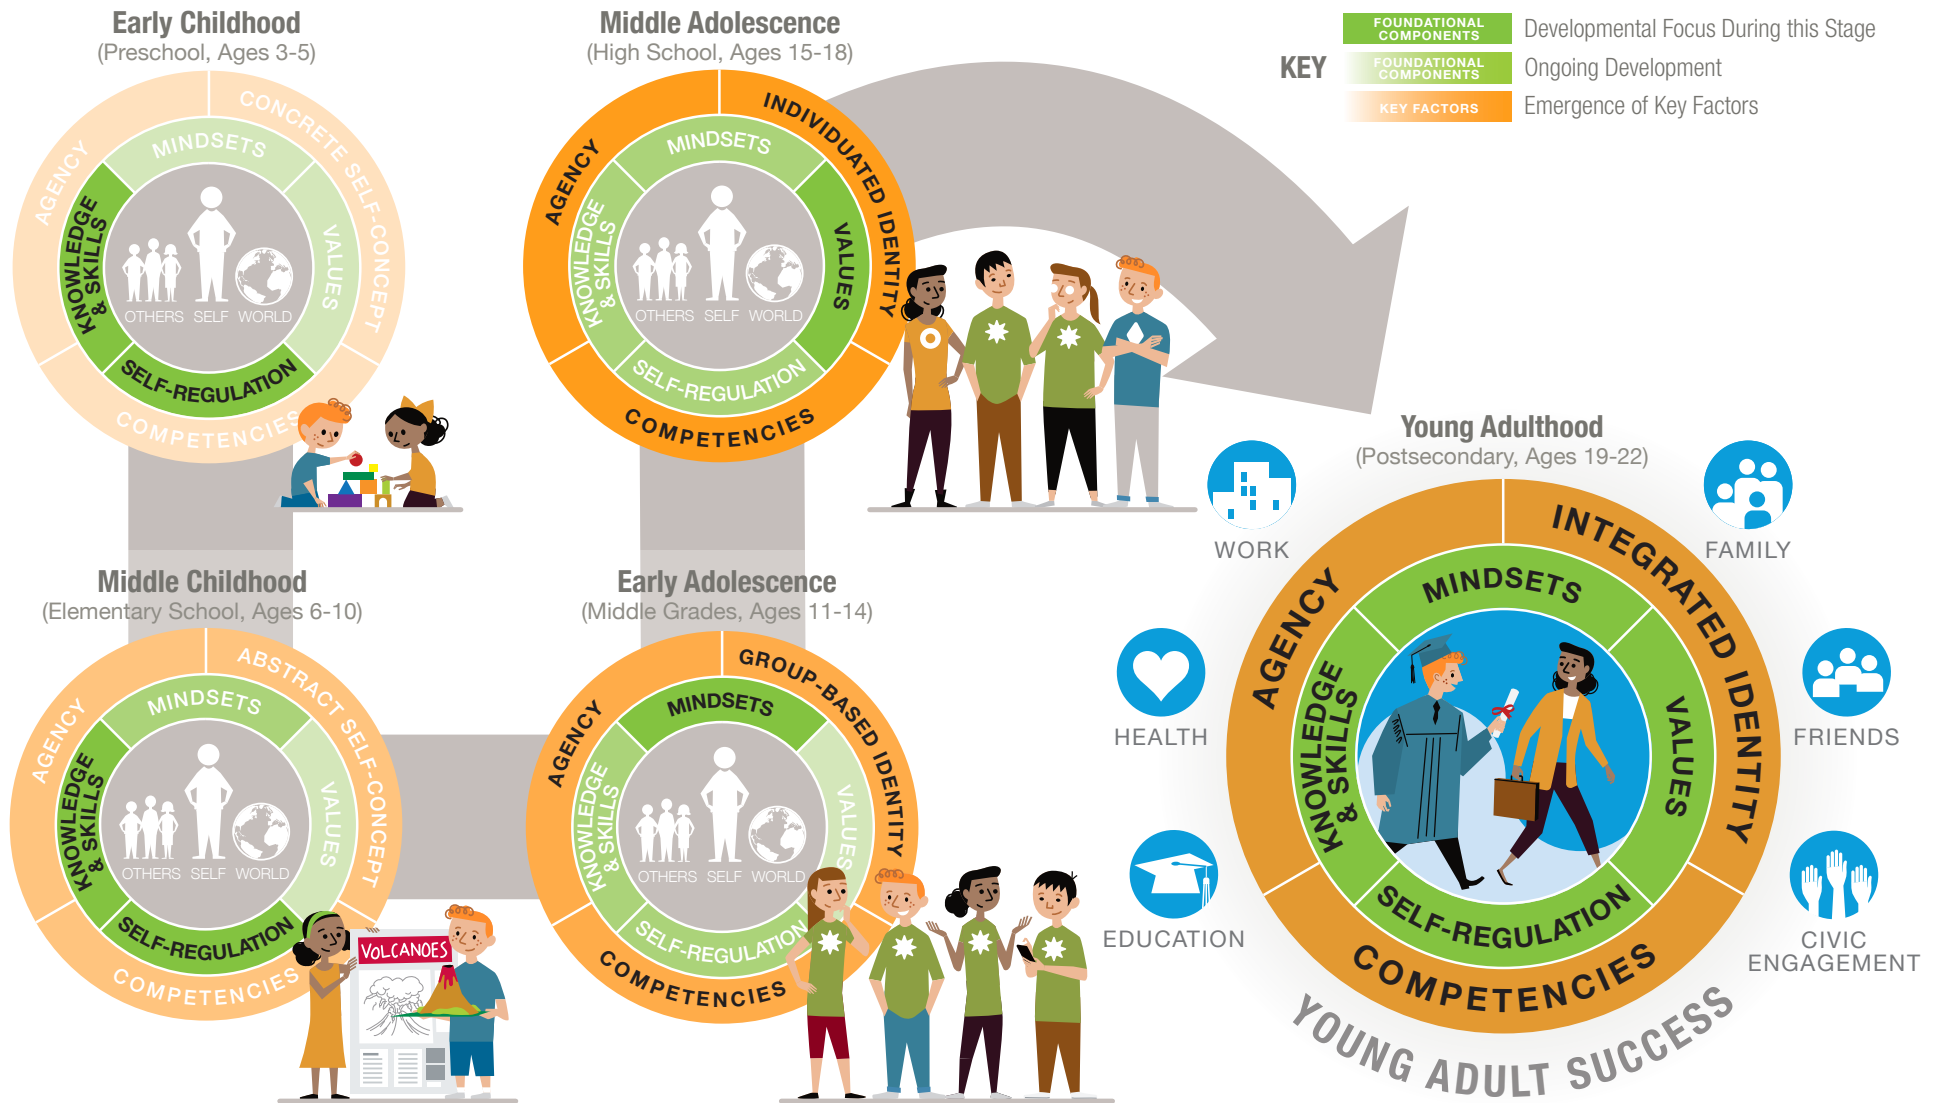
Early Childhood
(Preschool, Ages 3-5)

AGENCY
CONCRETE SELF-CONCEPT
MINDSETS
KNOWLEDGE & SKILLS
VALUES
OTHERS SELF WORLD
SELF-REGULATION
COMPETENCIES

Middle Adolescence
(High School, Ages 15-18)

AGENCY
INDIVIDUATED IDENTITY
MINDSETS
KNOWLEDGE & SKILLS
VALUES
OTHERS SELF WORLD
SELF-REGULATION
COMPETENCIES

KEY

| FOUNDATIONAL COMPONENTS | Developmental Focus During this Stage |
|---|---|
| FOUNDATIONAL COMPONENTS | Ongoing Development |
| KEY FACTORS | Emergence of Key Factors |

Young Adulthood
(Postsecondary, Ages 19-22)

WORK
FAMILY
HEALTH
FRIENDS
EDUCATION
CIVIC ENGAGEMENT

AGENCY
INTEGRATED IDENTITY
MINDSETS
KNOWLEDGE & SKILLS
VALUES
SELF-REGULATION
COMPETENCIES
YOUNG ADULT SUCCESS

Middle Childhood
(Elementary School, Ages 6-10)

AGENCY
ABSTRACT SELF-CONCEPT
MINDSETS
KNOWLEDGE & SKILLS
VALUES
OTHERS SELF WORLD
SELF-REGULATION
COMPETENCIES

VOLCANOES

Early Adolescence
(Middle Grades, Ages 11-14)

AGENCY
GROUP-BASED IDENTITY
MINDSETS
KNOWLEDGE & SKILLS
VALUES
OTHERS SELF WORLD
SELF-REGULATION
COMPETENCIES